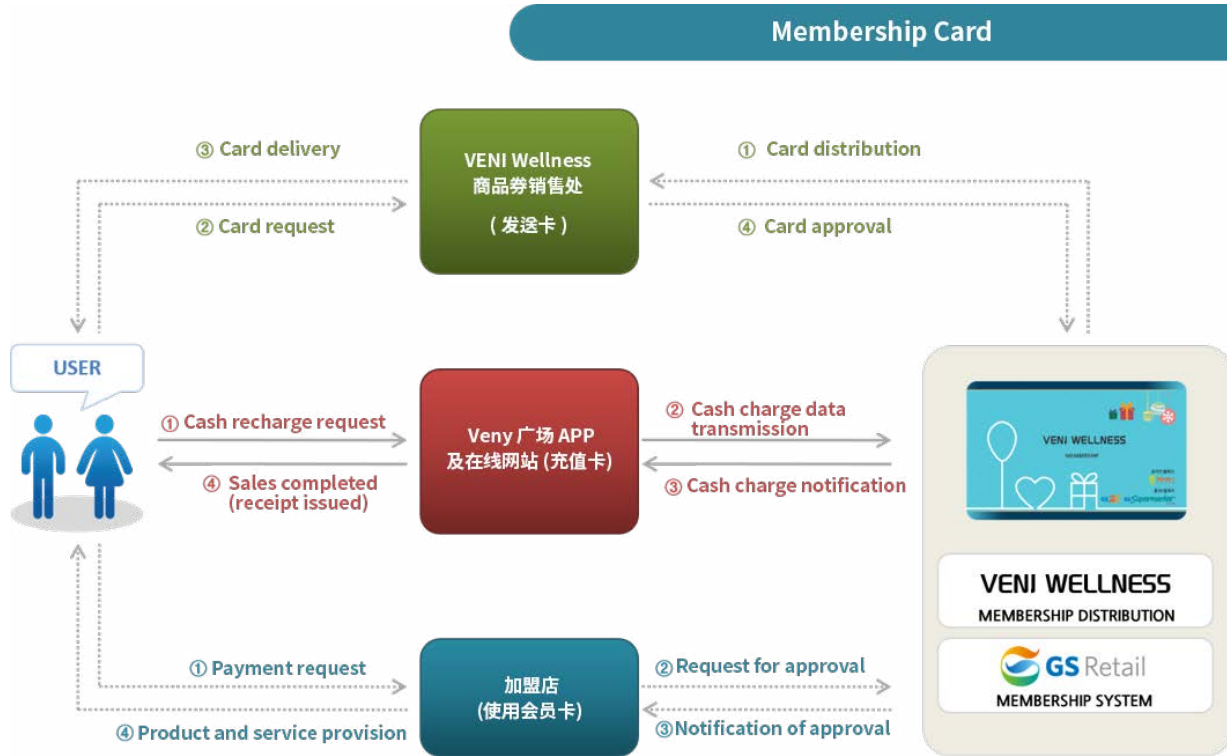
Membership Card

③ Card delivery

② Card request

VENI Wellness
商品券销售处
( 发送卡 )

① Card distribution

④ Card approval

USER

① Cash recharge request

④ Sales completed (receipt issued)

Veny 广场 APP
及在线网站 (充值卡)

② Cash charge data transmission

③ Cash charge notification

VENI WELLNESS

VENI WELLNESS
MEMBERSHIP DISTRIBUTION

GS Retail
MEMBERSHIP SYSTEM

① Payment request

④ Product and service provision

加盟店
(使用会员卡)

②Request for approval

③Notification of approval